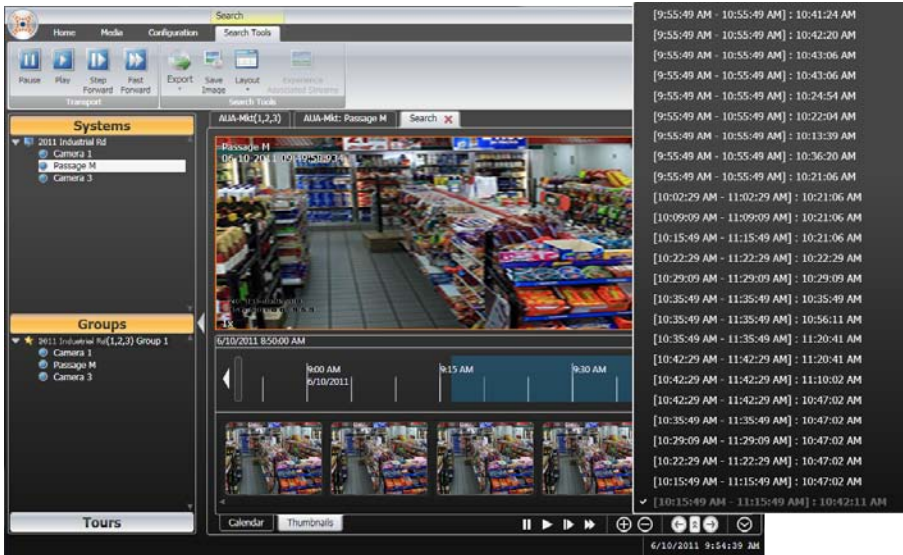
Search

Home Media Configuration Search Tools

Pause Play Step Forward Fast Forward

Transport

Export Save Image Layout Experience Associated Streams

Search Tools

Systems

2011 Industrial Rd
Camera 1
Passage M
Camera 3

Groups

2011 Industrial Rd(1,2,3) Group 1
Camera 1
Passage M
Camera 3

Tours

AUA-Mkt(1,2,3) AUA-Mkt: Passage M Search

Passage M
06-10-2011 09:49:58.934

6/10/2011 8:50:00 AM

9:00 AM 6/10/2011

9:15 AM

9:30 AM

Calendar Thumbnails

[9:55:49 AM - 10:55:49 AM] : 10:41:24 AM
[9:55:49 AM - 10:55:49 AM] : 10:42:20 AM
[9:55:49 AM - 10:55:49 AM] : 10:43:06 AM
[9:55:49 AM - 10:55:49 AM] : 10:43:06 AM
[9:55:49 AM - 10:55:49 AM] : 10:24:54 AM
[9:55:49 AM - 10:55:49 AM] : 10:22:04 AM
[9:55:49 AM - 10:55:49 AM] : 10:13:39 AM
[9:55:49 AM - 10:55:49 AM] : 10:36:20 AM
[9:55:49 AM - 10:55:49 AM] : 10:21:06 AM
[10:02:29 AM - 11:02:29 AM] : 10:21:06 AM
[10:09:09 AM - 11:09:09 AM] : 10:21:06 AM
[10:15:49 AM - 11:15:49 AM] : 10:21:06 AM
[10:22:29 AM - 11:22:29 AM] : 10:22:29 AM
[10:29:09 AM - 11:29:09 AM] : 10:29:09 AM
[10:35:49 AM - 11:35:49 AM] : 10:35:49 AM
[10:35:49 AM - 11:35:49 AM] : 10:56:11 AM
[10:35:49 AM - 11:35:49 AM] : 11:20:41 AM
[10:42:29 AM - 11:42:29 AM] : 11:20:41 AM
[10:42:29 AM - 11:42:29 AM] : 11:10:02 AM
[10:42:29 AM - 11:42:29 AM] : 10:47:02 AM
[10:35:49 AM - 11:35:49 AM] : 10:47:02 AM
[10:29:09 AM - 11:29:09 AM] : 10:47:02 AM
[10:22:29 AM - 11:22:29 AM] : 10:47:02 AM
[10:15:49 AM - 11:15:49 AM] : 10:47:02 AM
[10:15:49 AM - 11:15:49 AM] : 10:42:11 AM

6/10/2011 9:54:39 AM